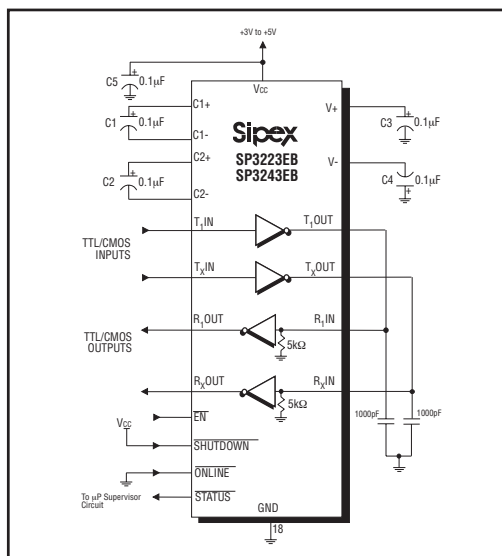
+3V to +5V

Vcc

C5 0.1µF

C1+

C1 0.1µF

C1-

C2+

C2 0.1µF

C2-

Sipex

SP3223EB

SP3243EB

V+

C3 0.1µF

V-

C4 0.1µF

$T_1$IN

$T_1$OUT

TTL/CMOS INPUTS

$T_X$IN

$T_X$OUT

TTL/CMOS OUTPUTS

$R_1$OUT

$R_1$IN

5kΩ

$R_X$OUT

$R_X$IN

5kΩ

1000pF

1000pF

Vcc

$\overline{EN}$

$\overline{SHUTDOWN}$

ONLINE

$\overline{STATUS}$

To µP Supervisor Circuit

GND

18